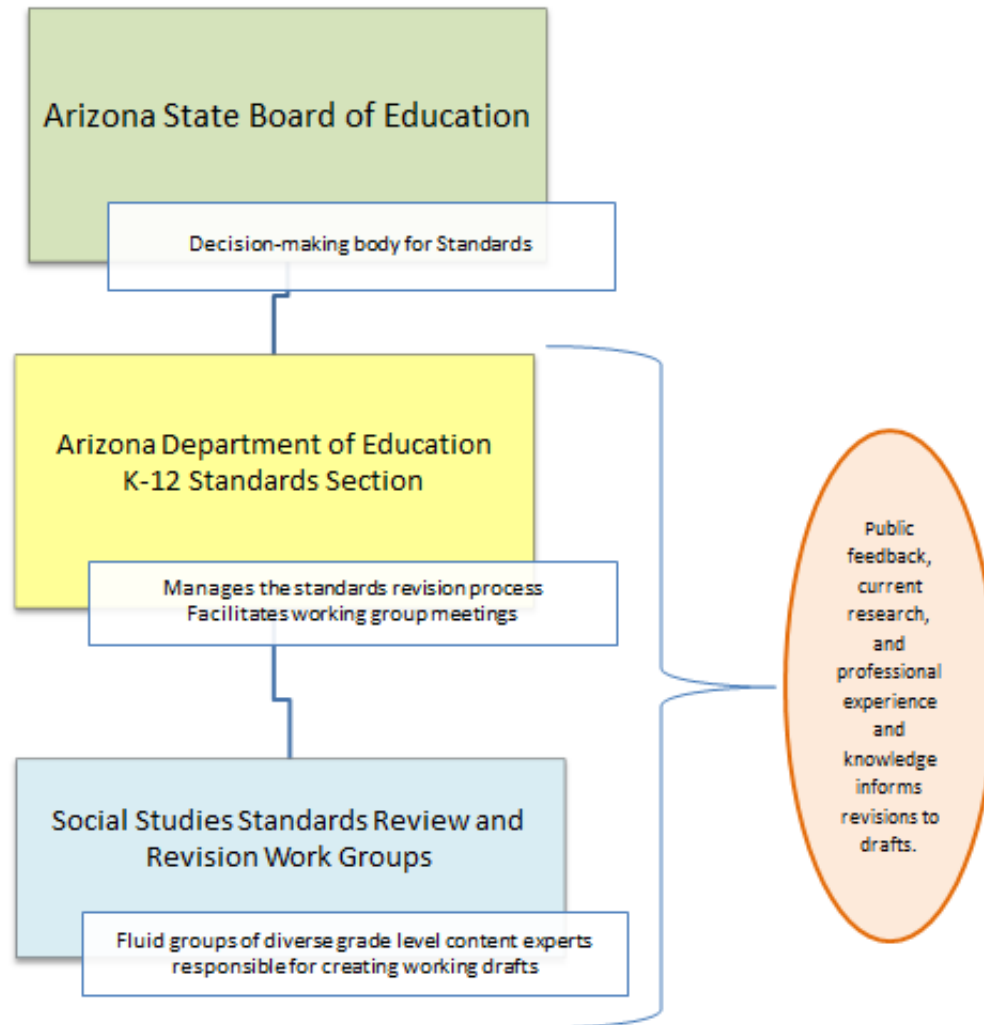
Arizona State Board of Education

Decision-making body for Standards

Arizona Department of Education
K-12 Standards Section

Manages the standards revision process
Facilitates working group meetings

Social Studies Standards Review and Revision Work Groups

Fluid groups of diverse grade level content experts responsible for creating working drafts

Public feedback, current research, and professional experience and knowledge informs revisions to drafts.